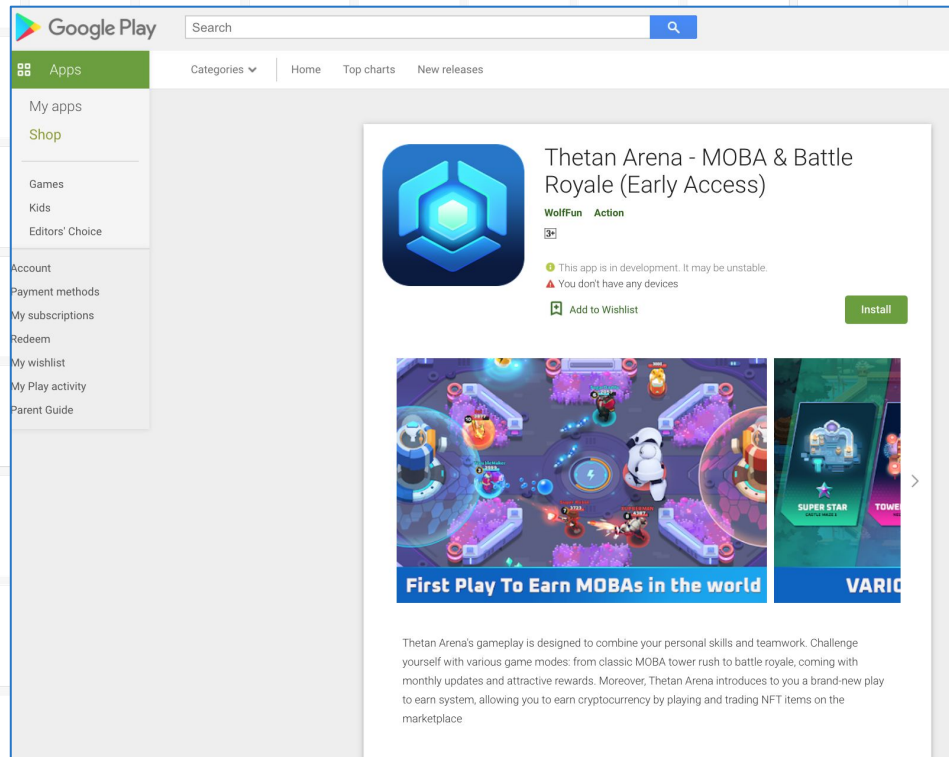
Google Play

Search

Apps

My apps

Shop

Games

Kids

Editors' Choice

Account

Payment methods

My subscriptions

Redeem

My wishlist

My Play activity

Parent Guide

Categories

Home

Top charts

New releases

Thetan Arena - MOBA & Battle Royale (Early Access)

WolfFun Action

3+

This app is in development. It may be unstable.

You don't have any devices

Add to Wishlist

Install

First Play To Earn MOBAs in the world

SUPER STAR

TOWE

VARI

Thetan Arena's gameplay is designed to combine your personal skills and teamwork. Challenge yourself with various game modes: from classic MOBA tower rush to battle royale, coming with monthly updates and attractive rewards. Moreover, Thetan Arena introduces to you a brand-new play to earn system, allowing you to earn cryptocurrency by playing and trading NFT items on the marketplace